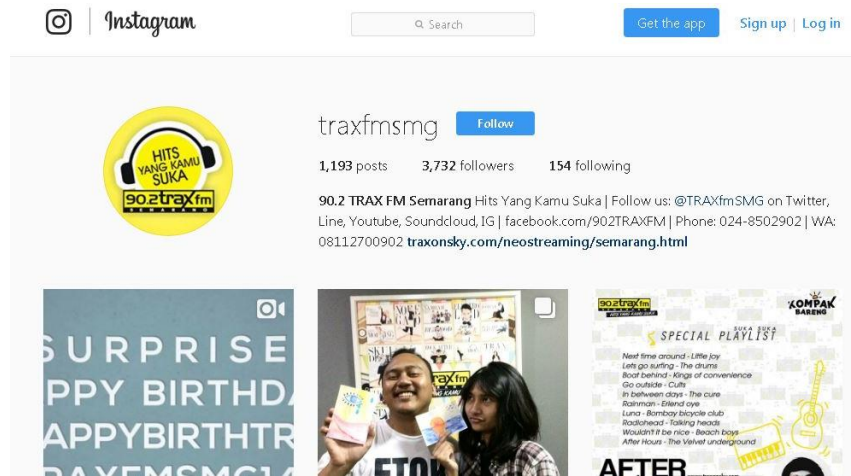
Instagram

Search

Get the app

Sign up | Log in

HITS YANG KAMU SUKA

90.2 trax fm

SEMARANG

traxfmsmg

Follow

1,193 posts 3,732 followers 154 following

90.2 TRAX FM Semarang Hits Yang Kamu Suka | Follow us: @TRAXfmSMG on Twitter, Line, Youtube, Soundcloud, IG | facebook.com/902TRAXFM | Phone: 024-8502902 | WA: 08112700902 traxonsky.com/neostreaming/semarang.html

SURPRISE

PPY BIRTHDA

APPYBIRTHTR

AXFMSMG1

trax fm

90.2 trax fm

KOMPAK BARENG

SUKA SUKA

SPECIAL PLAYLIST

Next time around - Little joy
Lets go surfing - The drums
Boat behind - Kings of convenience
Go outside - Cults
In between days - The cure
Rainman - Erlend oye
Luna - Bombay bicycle club
Radiohead - Talking heads
Wouldn't it be nice - Beach boys
After Hours - The Velvet underground

AFTER